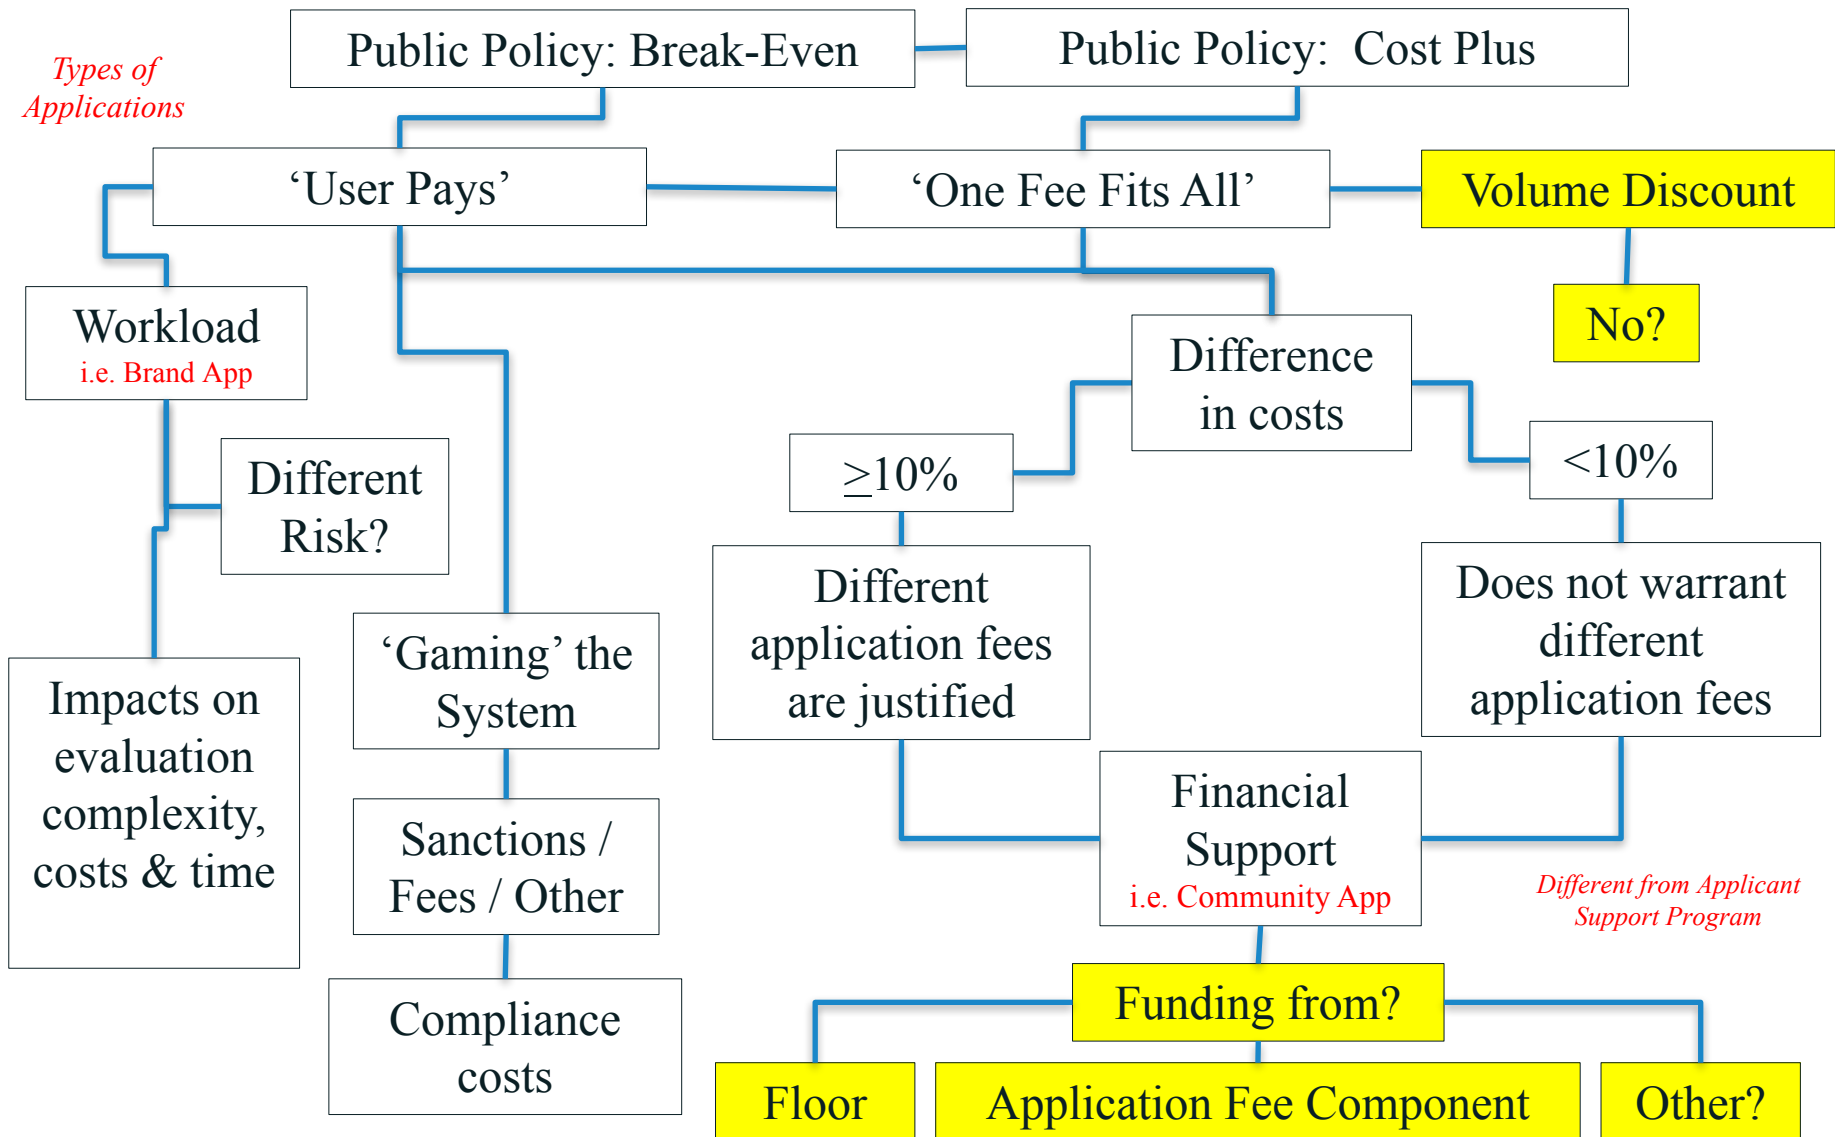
Types of Applications

Public Policy: Break-Even

Public Policy: Cost Plus

'User Pays'

'One Fee Fits All'

Volume Discount

Workload
i.e. Brand App

No?

Difference in costs

Different Risk?

$\geq$10%

<10%

'Gaming' the System

Different application fees are justified

Does not warrant different application fees

Impacts on evaluation complexity, costs & time

Sanctions / Fees / Other

Financial Support
i.e. Community App

Different from Applicant Support Program

Compliance costs

Funding from?

Floor

Application Fee Component

Other?